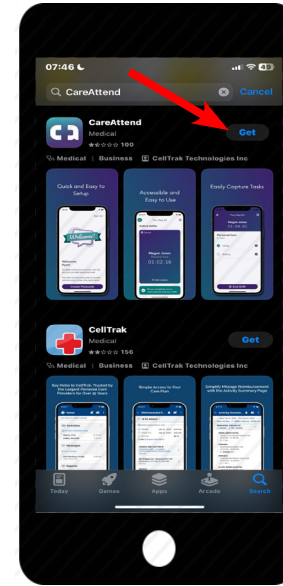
07:46

CareAttend

Cancel

CareAttend
Medical
100

Get

Medical | Business | CellTrak Technologies Inc

Quick and Easy to Setup

Welcome

Accessible and Easy to Use

Megan Jones

Easily Capture Tasks

Megan Jones

CellTrak
Medical
156

Get

Key Notes to CellTrak. Trusted by the Largest Personal Care Providers for Over Years

Simple Access to Your Care Plan

Simplify Mileage Reimbursement with the Activity Summary Page

Today

Games

Apps

Arcade

Search